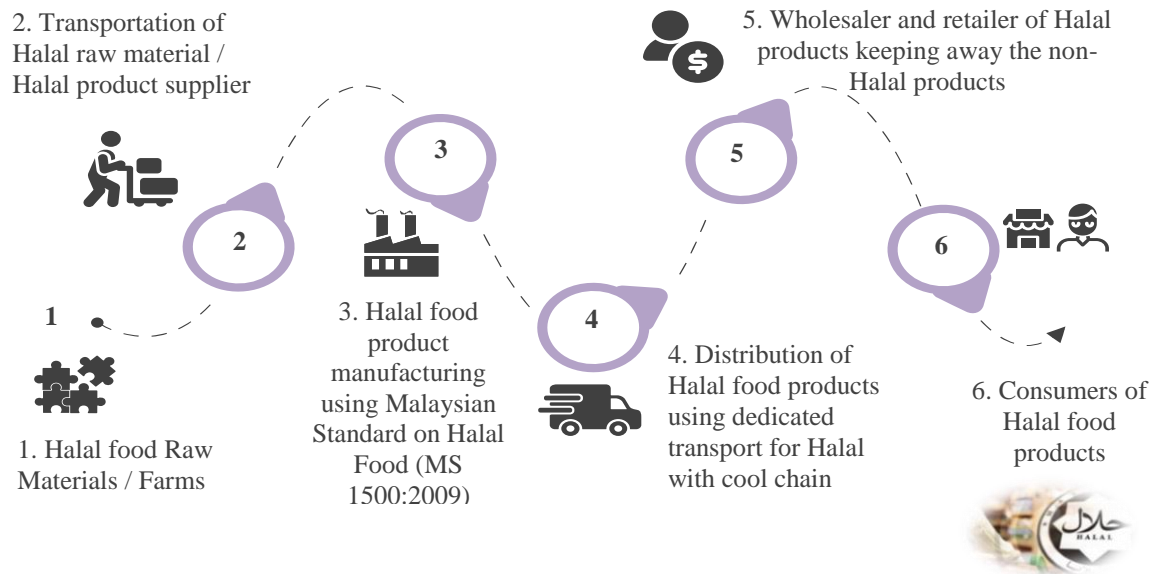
2. Transportation of Halal raw material / Halal product supplier

5. Wholesaler and retailer of Halal products keeping away the non-Halal products

3

5

2

6

1

4

3. Halal food product manufacturing using Malaysian Standard on Halal Food (MS 1500:2009)

4. Distribution of Halal food products using dedicated transport for Halal with cool chain

6. Consumers of Halal food products

1. Halal food Raw Materials / Farms

حلال
HALAL